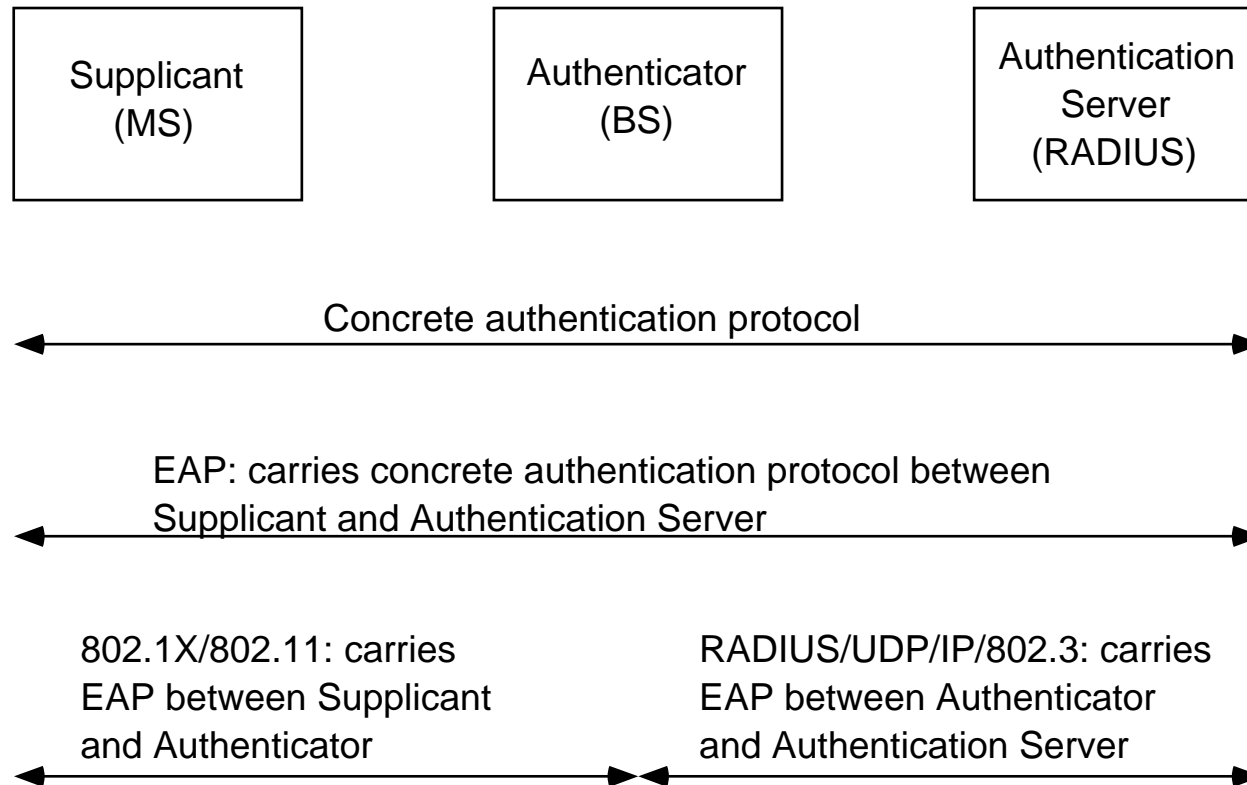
Supplicant (MS)

Authenticator (BS)

Authentication Server (RADIUS)

Concrete authentication protocol

EAP: carries concrete authentication protocol between Supplicant and Authentication Server

802.1X/802.11: carries EAP between Supplicant and Authenticator

RADIUS/UDP/IP/802.3: carries EAP between Authenticator and Authentication Server